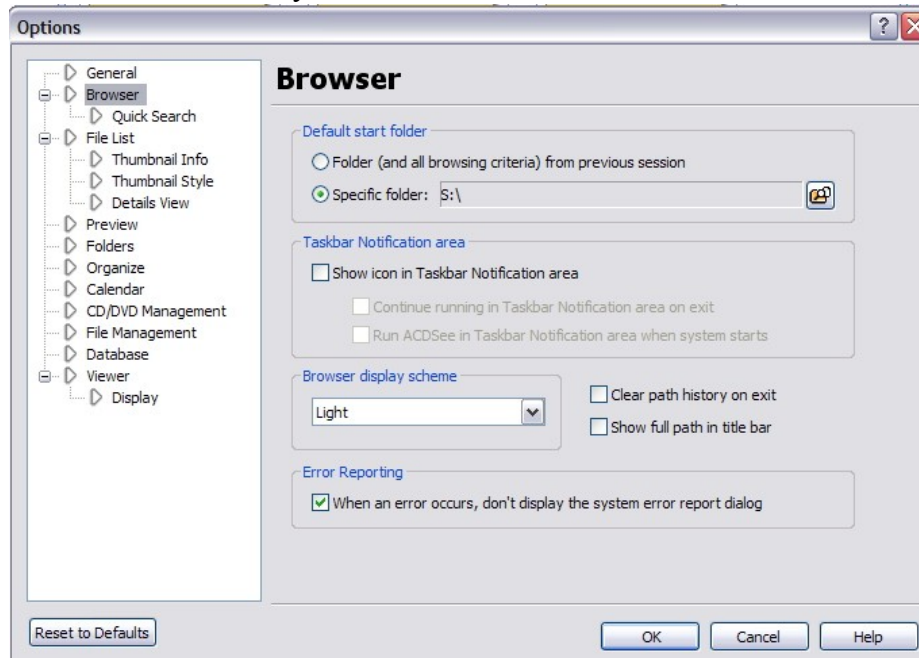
Options

General
Browser
Quick Search
File List
Thumbnail Info
Thumbnail Style
Details View
Preview
Folders
Organize
Calendar
CD/DVD Management
File Management
Database
Viewer
Display

Browser

Default start folder
Folder (and all browsing criteria) from previous session
Specific folder: S:\

Taskbar Notification area
Show icon in Taskbar Notification area
Continue running in Taskbar Notification area on exit
Run ACDSee in Taskbar Notification area when system starts

Browser display scheme
Light
Clear path history on exit
Show full path in title bar

Error Reporting
When an error occurs, don't display the system error report dialog

Reset to Defaults
OK
Cancel
Help